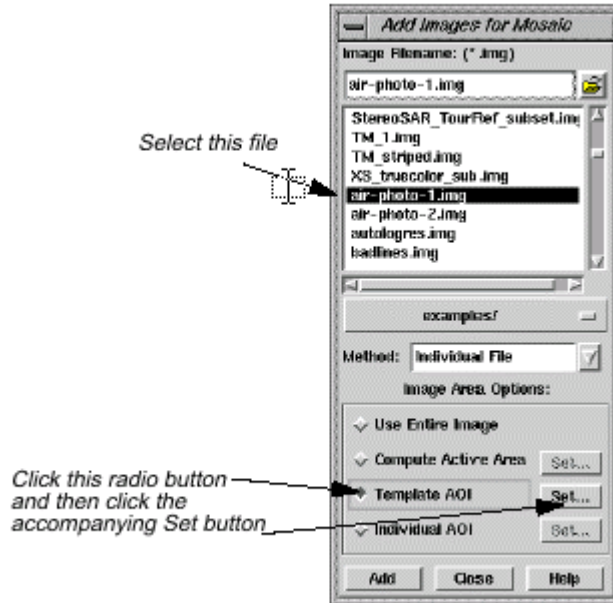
Add Images for Mosaic

Image Filename: (*.img)

air-photo-1.img

StereoSAR_TourRef_subset.img
TM_1.img
TM_striped.img
XS_truecolor_sub.img
air-photo-1.img
air-photo-2.img
autologres.img
badlines.img

examples/

Method: Individual File

Image Area Options:

Use Entire Image

Compute Active Area Set...

Template AOI Set...

Individual AOI Set...

Add Close Help

Select this file

Click this radio button and then click the accompanying Set button